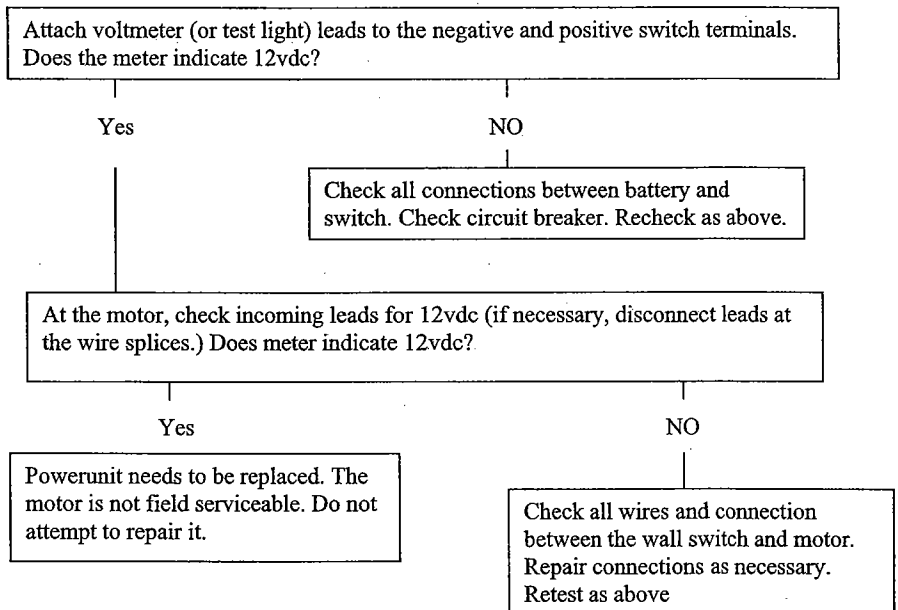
Attach voltmeter (or test light) leads to the negative and positive switch terminals. Does the meter indicate 12vdc?

Yes

NO

Check all connections between battery and switch. Check circuit breaker. Recheck as above.

At the motor, check incoming leads for 12vdc (if necessary, disconnect leads at the wire splices.) Does meter indicate 12vdc?

Yes

NO

Powerunit needs to be replaced. The motor is not field serviceable. Do not attempt to repair it.

Check all wires and connection between the wall switch and motor. Repair connections as necessary. Retest as above